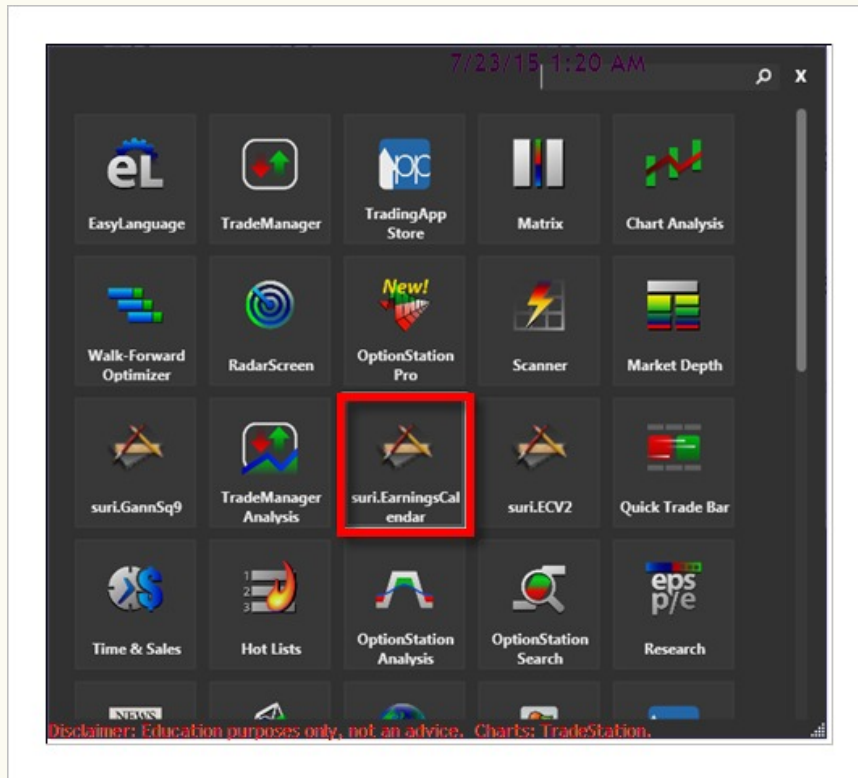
7/23/15 1:20 AM

X

eL
EasyLanguage

TradeManager

TradingApp Store

Matrix

Chart Analysis

Walk-Forward Optimizer

RadarScreen

New!
OptionStation Pro

Scanner

Market Depth

suri.GannSq9

TradeManager Analysis

suri.EarningsCalendar

suri.ECV2

Quick Trade Bar

Time & Sales

Hot Lists

OptionStation Analysis

OptionStation Search

eps p/e
Research

NEWS

Disclaimer: Education purposes only, not an advice. Charts: TradeStation.